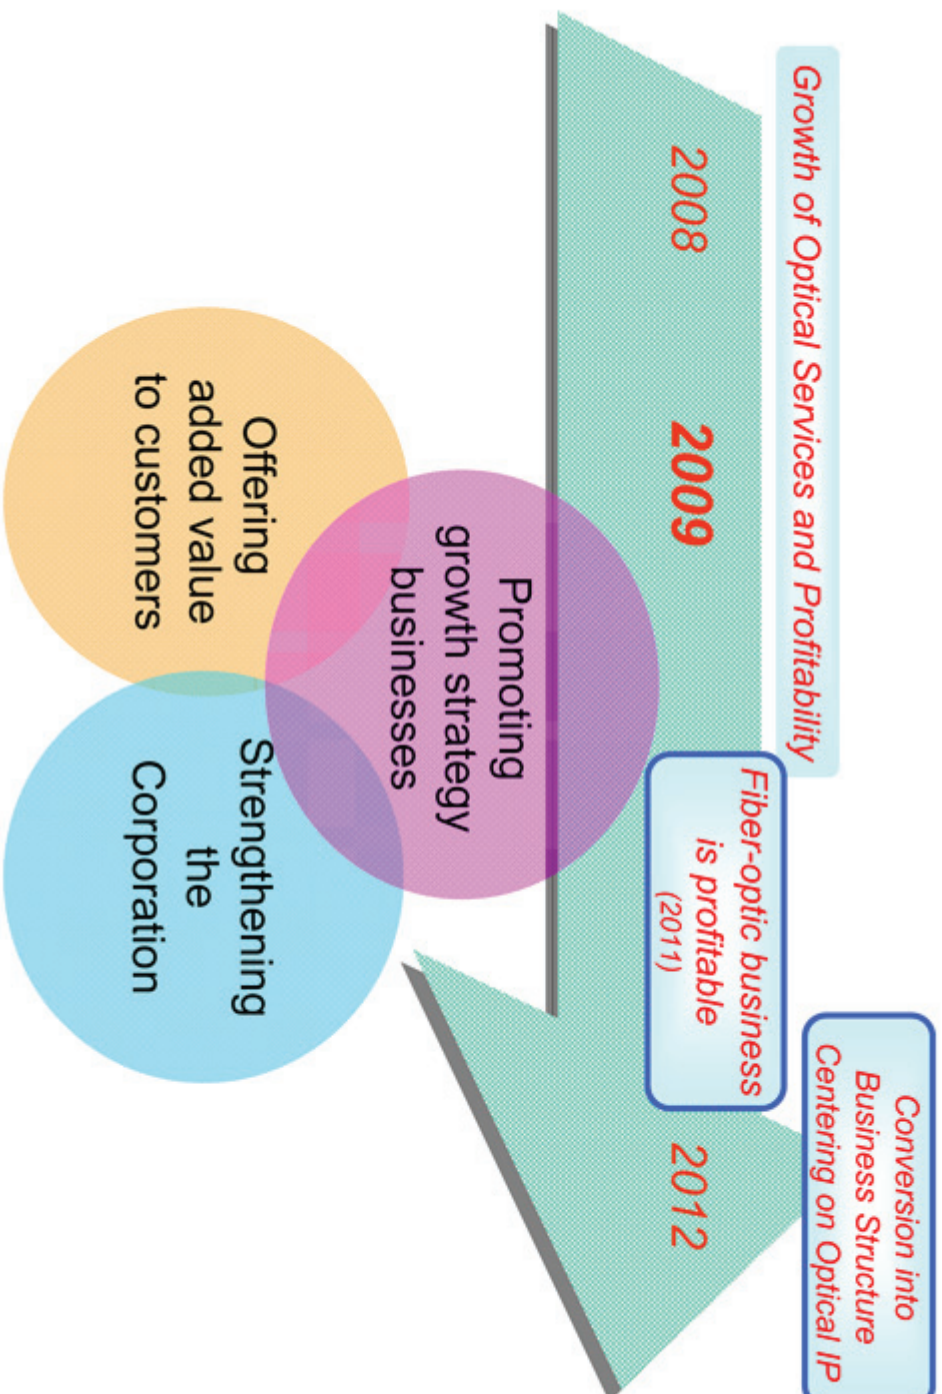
Growth of Optical Services and Profitability

2008

2009

Fiber-optic business is profitable (2011)

2012

Conversion into Business Structure Centering on Optical IP

Promoting growth strategy businesses

Offering added value to customers

Strengthening the Corporation